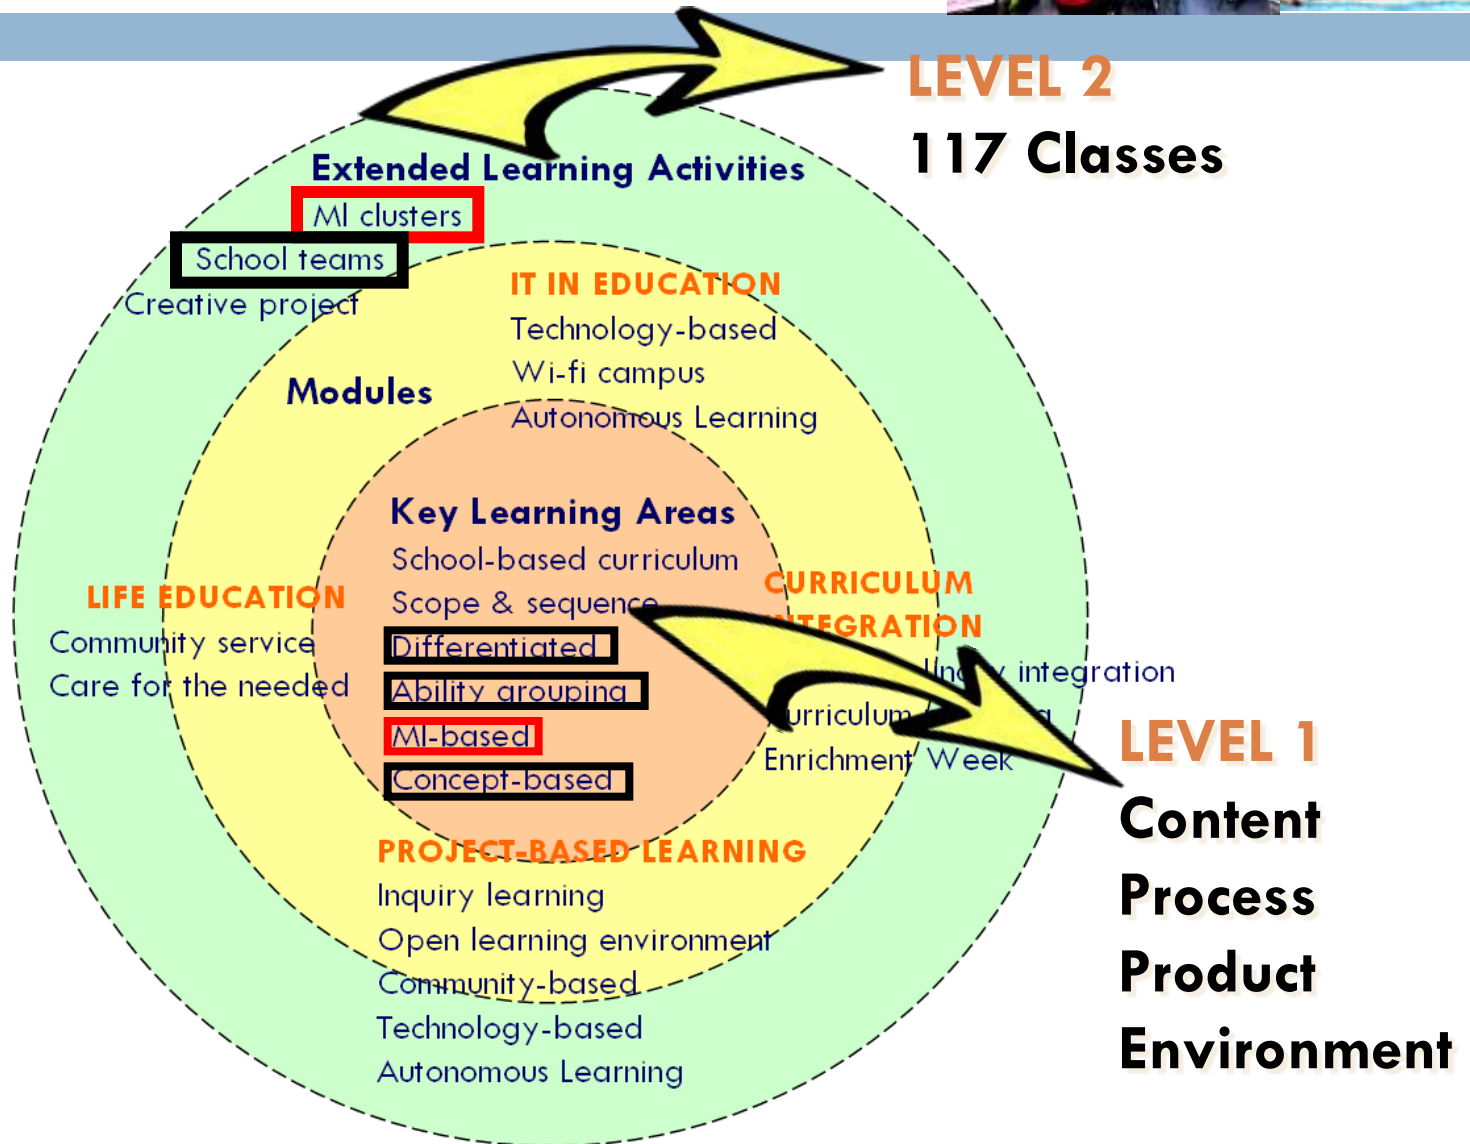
LEVEL 2
117 Classes

Extended Learning Activities
MI clusters
School teams
Creative project

IT IN EDUCATION
Technology-based
Wi-fi campus
Autonomous Learning

Modules

Key Learning Areas
School-based curriculum
Scope & sequence
Differentiated
Ability grouping
MI-based
Concept-based

LIFE EDUCATION
Community service
Care for the needed

CURRICULUM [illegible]TEGRATION
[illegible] integration
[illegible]urriculum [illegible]
Enrichment Week

LEVEL 1
Content
Process
Product
Environment

PROJECT-BASED LEARNING
Inquiry learning
Open learning environment
Community-based
Technology-based
Autonomous Learning